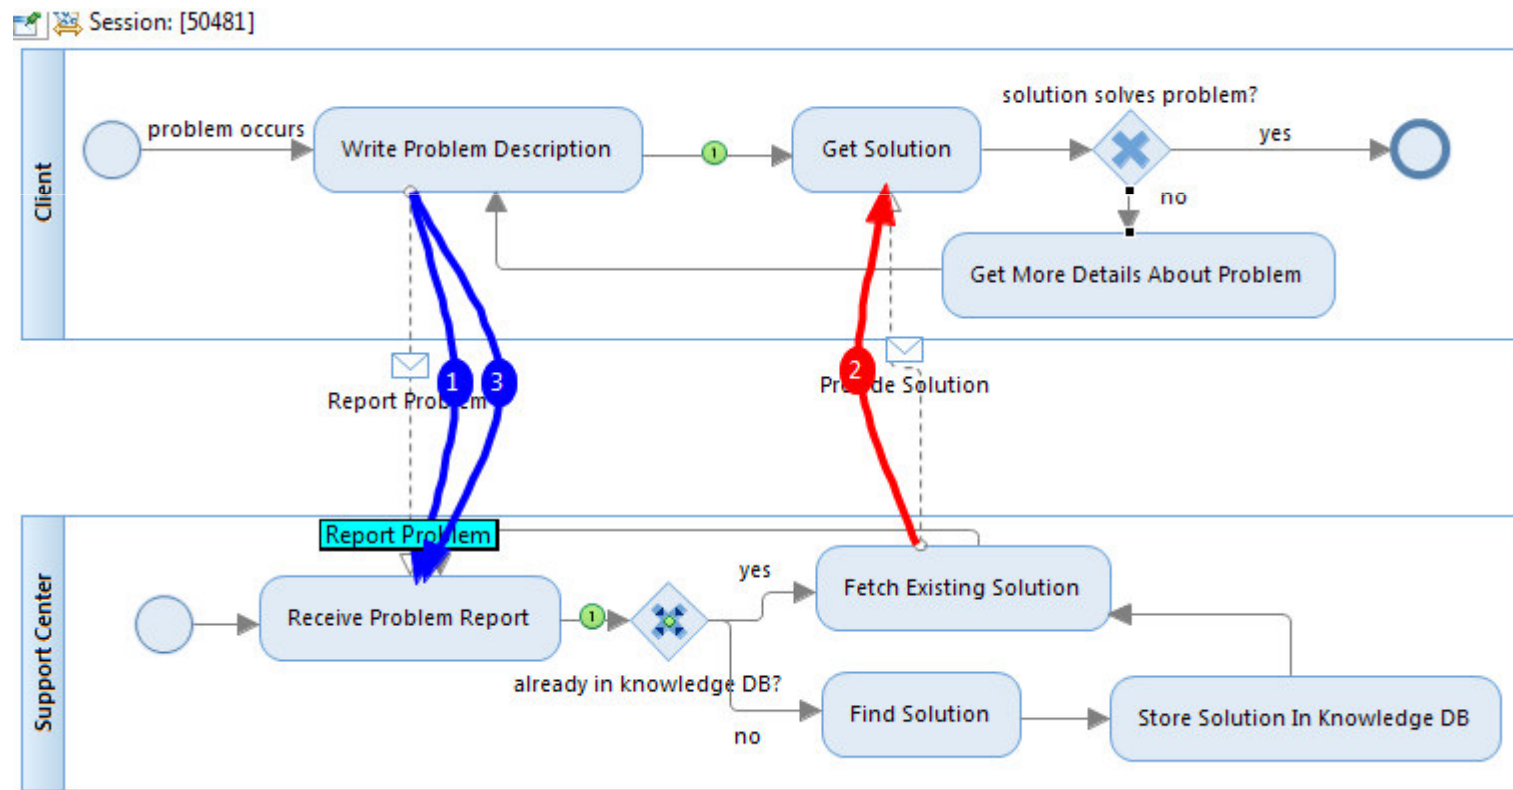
Session: [50481]

Client

problem occurs

Write Problem Description

1

Get Solution

solution solves problem?

yes

no

Get More Details About Problem

Report Pro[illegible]em

1

3

2

Pr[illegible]de Solution

Support Center

Report Pro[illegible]lem

Receive Problem Report

1

yes

Fetch Existing Solution

already in knowledg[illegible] DB?

Find Solution

Store Solution In Knowledge DB

no